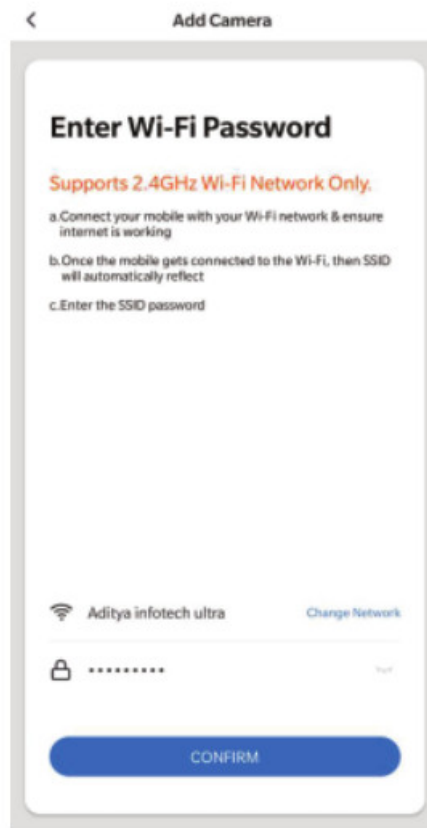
<

Add Camera

Enter Wi-Fi Password

Supports 2.4GHz Wi-Fi Network Only.

a.Connect your mobile with your Wi-Fi network & ensure internet is working

b.Once the mobile gets connected to the Wi-Fi, then SSID will automatically reflect

c.Enter the SSID password

Aditya infotech ultra

Change Network

••••••••••

CONFIRM